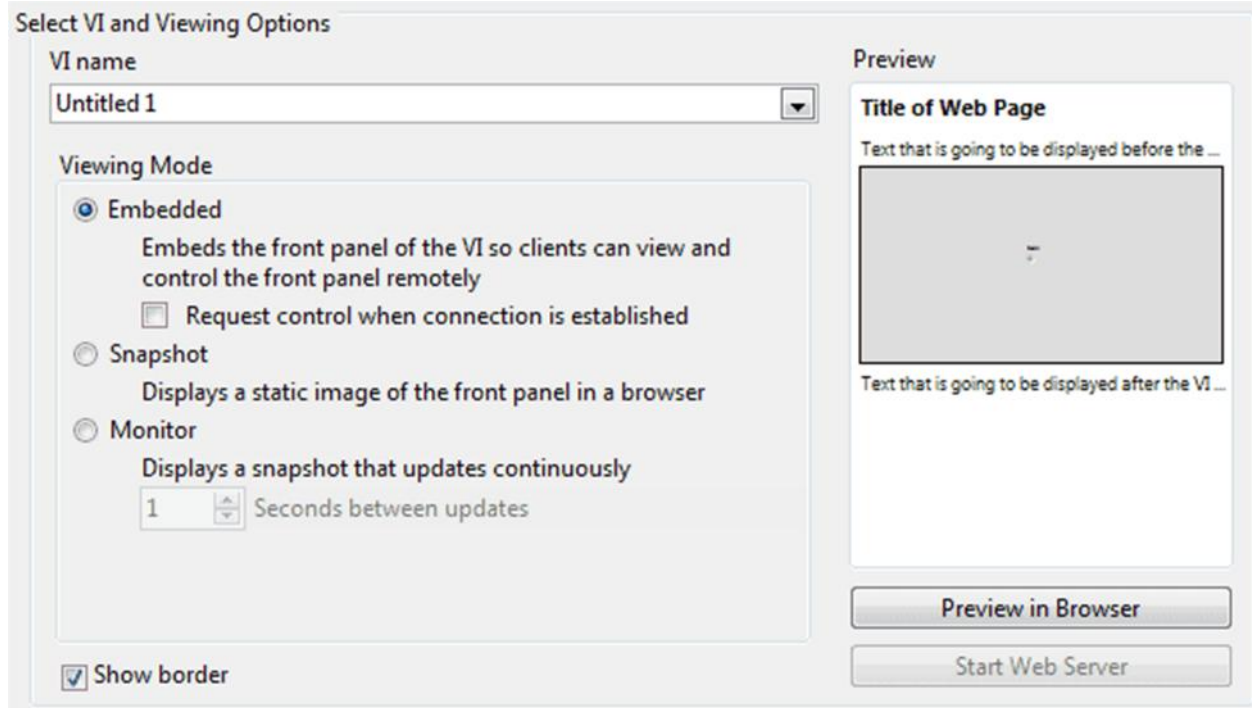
Select VI and Viewing Options

VI name

Untitled 1

Viewing Mode

Embedded

Embeds the front panel of the VI so clients can view and control the front panel remotely

Request control when connection is established

Snapshot

Displays a static image of the front panel in a browser

Monitor

Displays a snapshot that updates continuously

1 Seconds between updates

Show border

Preview

Title of Web Page

Text that is going to be displayed before the ...

Text that is going to be displayed after the VI ...

Preview in Browser

Start Web Server